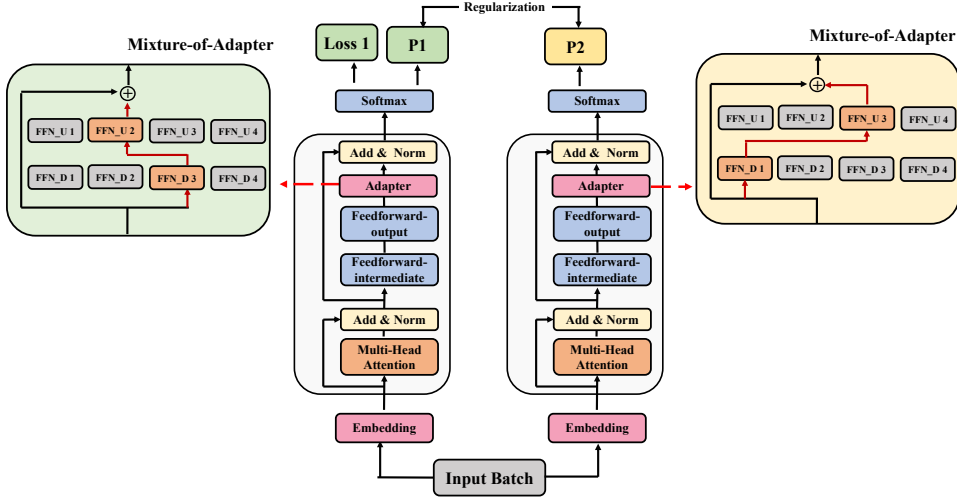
Mixture-of-Adapter

$\oplus$

FFN_U 1
FFN_U 2
FFN_U 3
FFN_U 4

FFN_D 1
FFN_D 2
FFN_D 3
FFN_D 4

Regularization

Loss 1
P1
P2

Softmax

Add & Norm
Adapter
Feedforward-output
Feedforward-intermediate
Add & Norm
Multi-Head Attention

Embedding

Softmax

Add & Norm
Adapter
Feedforward-output
Feedforward-intermediate
Add & Norm
Multi-Head Attention

Embedding

Input Batch

Mixture-of-Adapter

$\oplus$

FFN_U 1
FFN_U 2
FFN_U 3
FFN_U 4

FFN_D 1
FFN_D 2
FFN_D 3
FFN_D 4